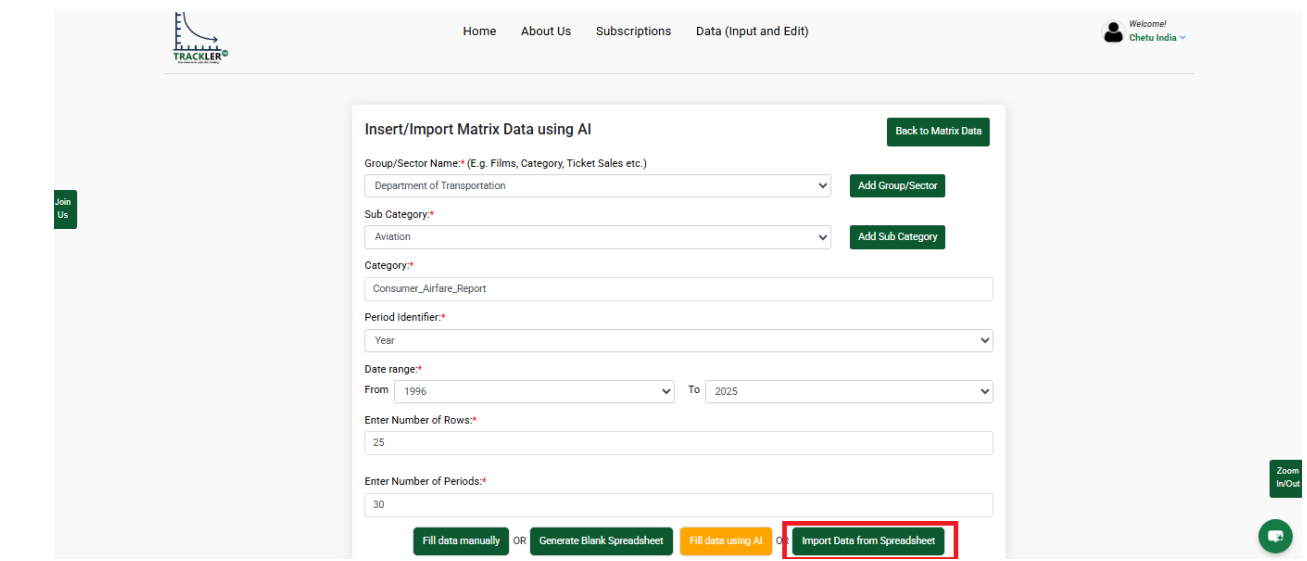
TRACKLER

Home About Us Subscriptions Data (Input and Edit)

Welcome!
Chetu India

Join Us

Insert/Import Matrix Data using AI

Back to Matrix Data

Group/Sector Name:* (E.g. Films, Category, Ticket Sales etc.)

Department of Transportation

Add Group/Sector

Sub Category:*

Aviation

Add Sub Category

Category:*

Consumer_Airfare_Report

Period Identifier:*

Year

Date range:*

From 1996 To 2025

Enter Number of Rows:*

25

Enter Number of Periods:*

30

Fill data manually OR Generate Blank Spreadsheet Fill data using AI OR Import Data from Spreadsheet

Zoom In/Out